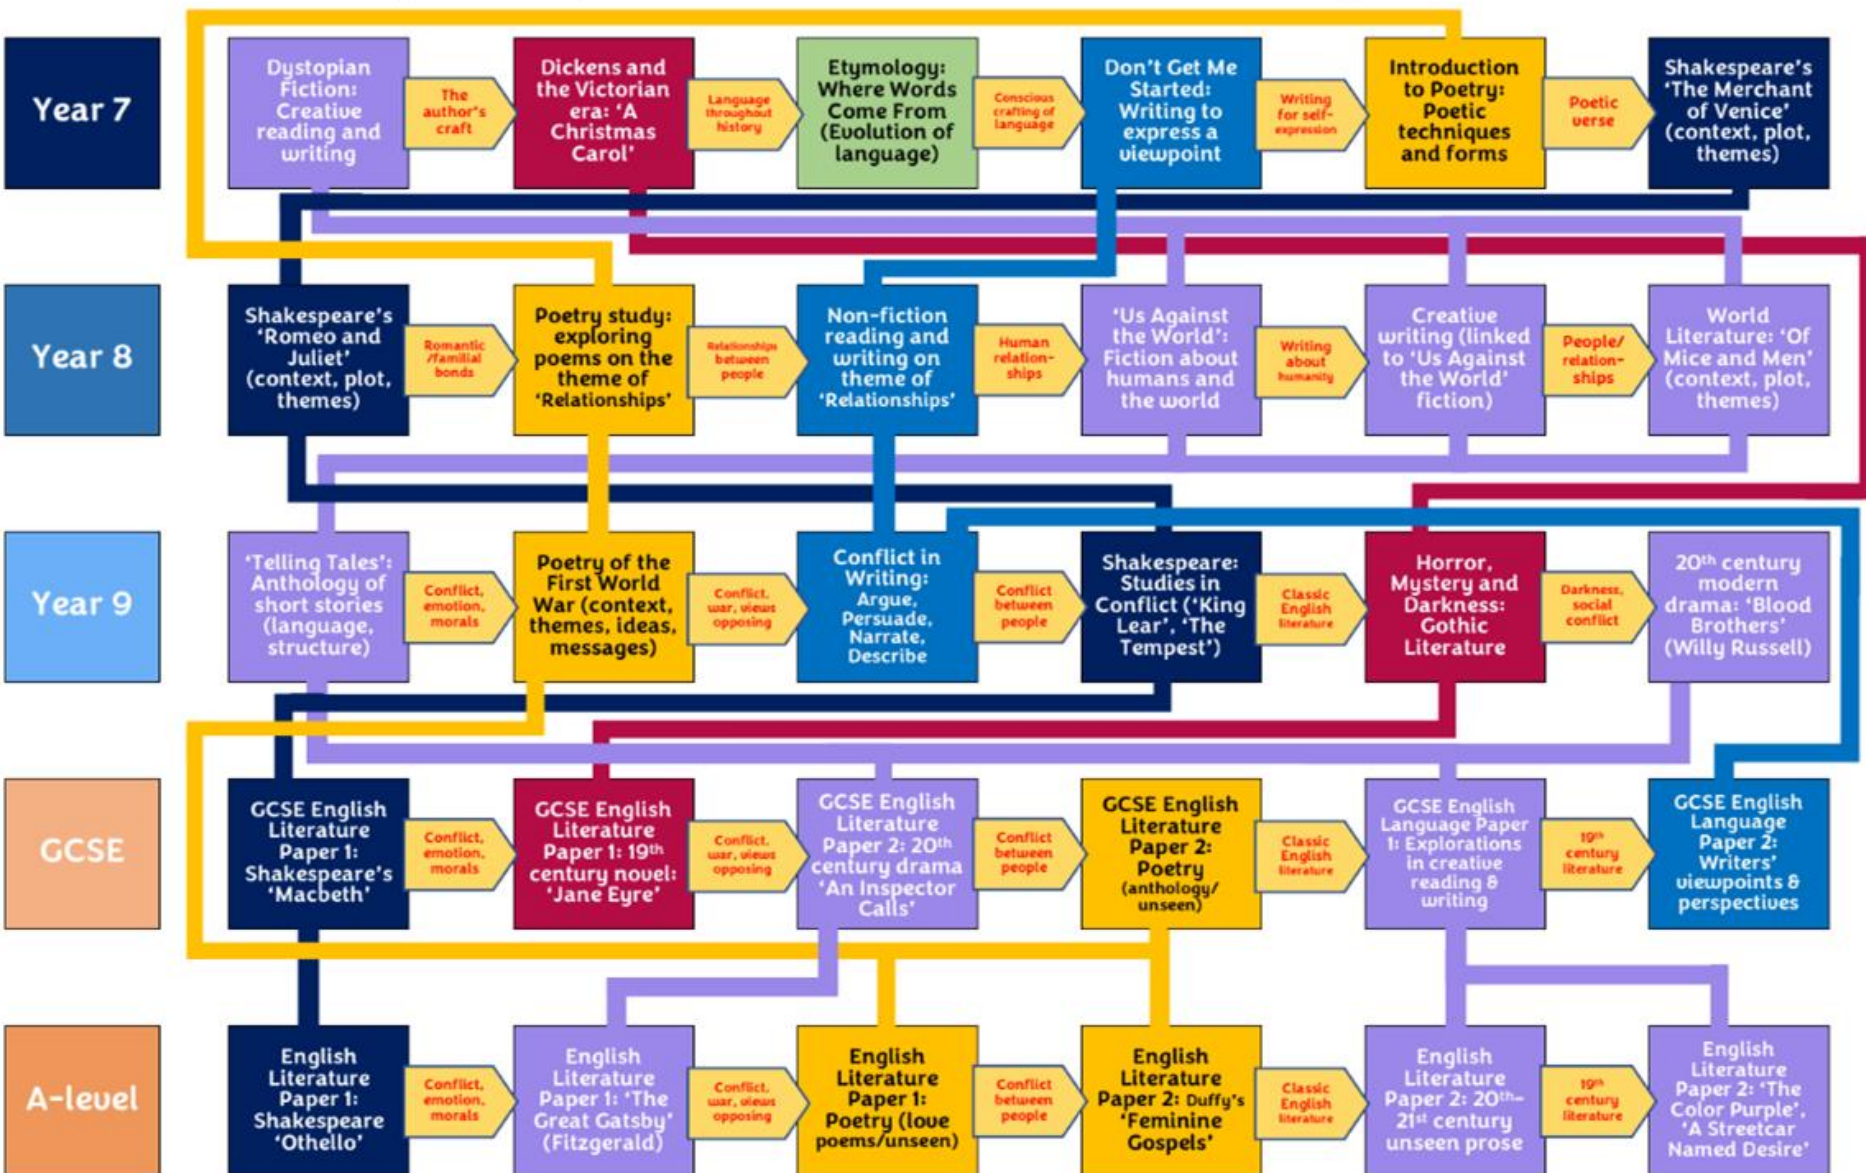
Year 7

Dystopian Fiction: Creative reading and writing

The author's craft

Dickens and the Victorian era: 'A Christmas Carol'

Language throughout history

Etymology: Where Words Come From (Evolution of language)

Conscious crafting of language

Don't Get Me Started: Writing to express a viewpoint

Writing for self-expression

Introduction to Poetry: Poetic techniques and forms

Poetic verse

Shakespeare's 'The Merchant of Venice' (context, plot, themes)

Year 8

Shakespeare's 'Romeo and Juliet' (context, plot, themes)

Romantic /familial bonds

Poetry study: exploring poems on the theme of 'Relationships'

Relationships between people

Non-fiction reading and writing on theme of 'Relationships'

Human relation-ships

'Us Against the World': Fiction about humans and the world

Writing about humanity

Creative writing (linked to 'Us Against the World' fiction)

People/ relation-ships

World Literature: 'Of Mice and Men' (context, plot, themes)

Year 9

'Telling Tales': Anthology of short stories (language, structure)

Conflict, emotion, morals

Poetry of the First World War (context, themes, ideas, messages)

Conflict, war, views opposing

Conflict in Writing: Argue, Persuade, Narrate, Describe

Conflict between people

Shakespeare: Studies in Conflict ('King Lear', 'The Tempest')

Classic English literature

Horror, Mystery and Darkness: Gothic Literature

Darkness, social conflict

20$^{th}$ century modern drama: 'Blood Brothers' (Willy Russell)

GCSE

GCSE English Literature Paper 1: Shakespeare's 'Macbeth'

Conflict, emotion, morals

GCSE English Literature Paper 1: 19$^{th}$ century novel: 'Jane Eyre'

Conflict, war, views opposing

GCSE English Literature Paper 2: 20$^{th}$ century drama 'An Inspector Calls'

Conflict between people

GCSE English Literature Paper 2: Poetry (anthology/ unseen)

Classic English literature

GCSE English Language Paper 1: Explorations in creative reading & writing

19$^{th}$ century literature

GCSE English Language Paper 2: Writers' viewpoints & perspectives

A-level

English Literature Paper 1: Shakespeare 'Othello'

Conflict, emotion, morals

English Literature Paper 1: 'The Great Gatsby' (Fitzgerald)

Conflict, war, views opposing

English Literature Paper 1: Poetry (love poems/unseen)

Conflict between people

English Literature Paper 2: Duffy's 'Feminine Gospels'

Classic English literature

English Literature Paper 2: 20$^{th}$–21$^{st}$ century unseen prose

19$^{th}$ century literature

English Literature Paper 2: 'The Color Purple', 'A Streetcar Named Desire'